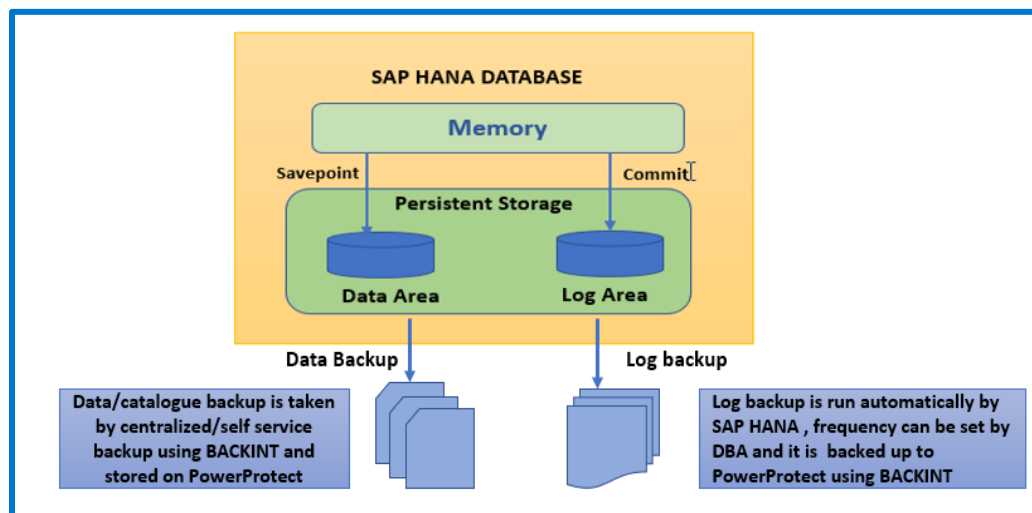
SAP HANA DATABASE

Memory

Savepoint

Commit

Persistent Storage

Data Area

Log Area

Data Backup

Log backup

Data/catalogue backup is taken by centralized/self service backup using BACKINT and stored on PowerProtect

Log backup is run automatically by SAP HANA , frequency can be set by DBA and it is backed up to PowerProtect using BACKINT